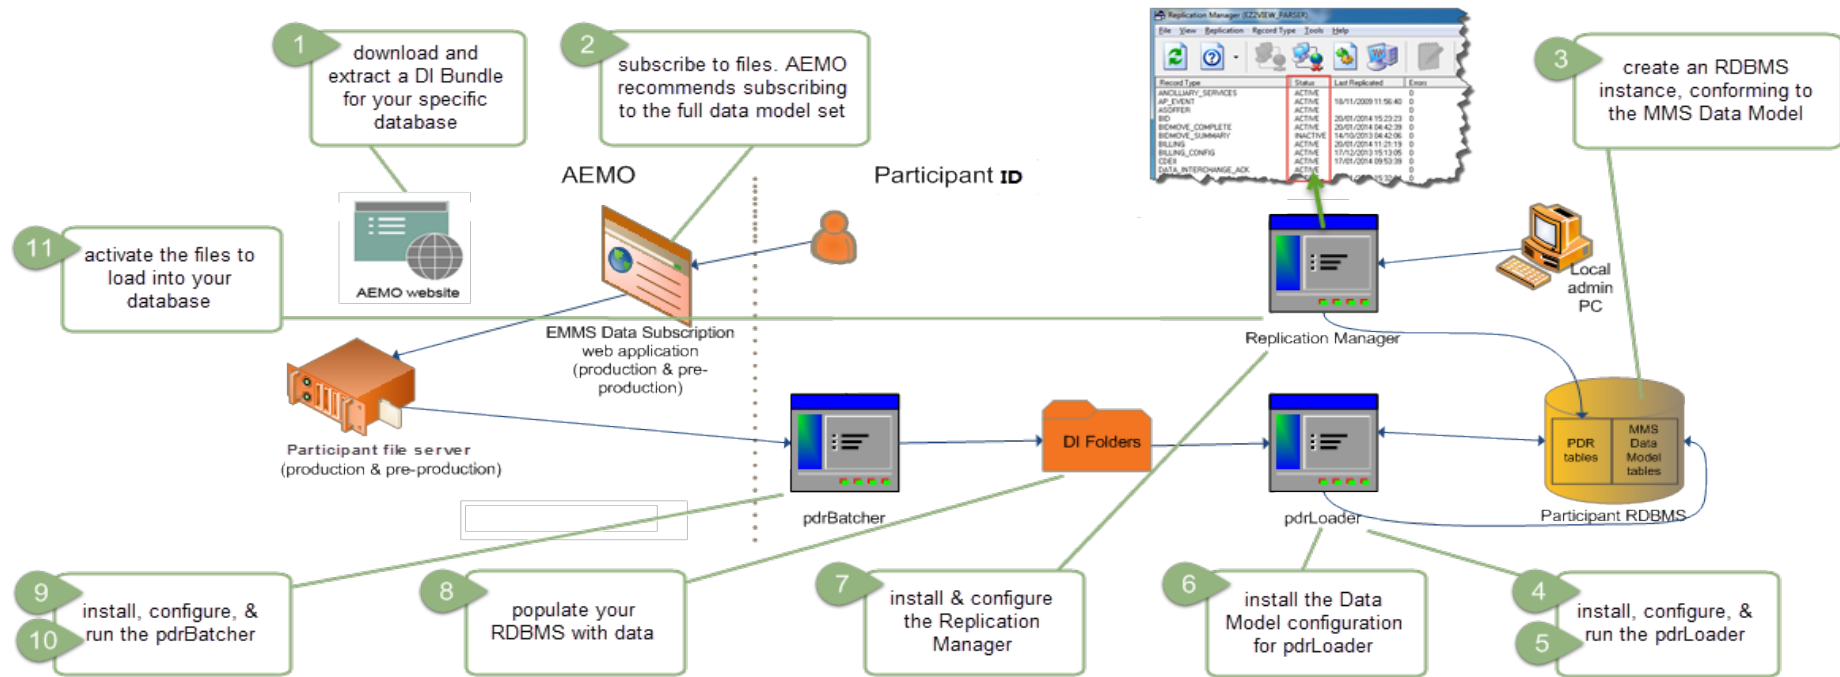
1 download and extract a DI Bundle for your specific database

2 subscribe to files. AEMO recommends subscribing to the full data model set

3 create an RDBMS instance, conforming to the MMS Data Model

AEMO

Participant ID

11 activate the files to load into your database

AEMO website

EMMS Data Subscription web application (production & pre-production)

Replication Manager

Local admin PC

Participant file server (production & pre-production)

DI Folders

PDR tables

MMS Data Model tables

Participant RDBMS

pdrBatcher

pdrLoader

9 10 install, configure, & run the pdrBatcher

8 populate your RDBMS with data

7 install & configure the Replication Manager

6 install the Data Model configuration for pdrLoader

4 5 install, configure, & run the pdrLoader

Replication Manager (EZVIEW_PARSER)
File View Replication Record Type Tools Help

| Record Type | Status | Last Replicated | Errors |
|---|---|---|---|
| ANCILLARY_SERVICES | ACTIVE | | 0 |
| AP_EVENT | ACTIVE | 18/11/2009 11:56:40 | 0 |
| ASOFFER | ACTIVE | | 0 |
| BID | ACTIVE | 20/01/2014 15:23:23 | 0 |
| BIDMOVE_COMPLETE | ACTIVE | 20/01/2014 04:42:39 | 0 |
| BIDMOVE_SUMMARY | INACTIVE | 14/10/2013 04:42:06 | 0 |
| BILLING | ACTIVE | 20/01/2014 11:21:19 | 0 |
| BILLING_CONFIG | ACTIVE | 17/12/2013 15:13:05 | 0 |
| CDEII | ACTIVE | 17/01/2014 09:53:39 | 0 |
| DATA_INTERCHANGE_ACK | ACTIVE | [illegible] | 0 |